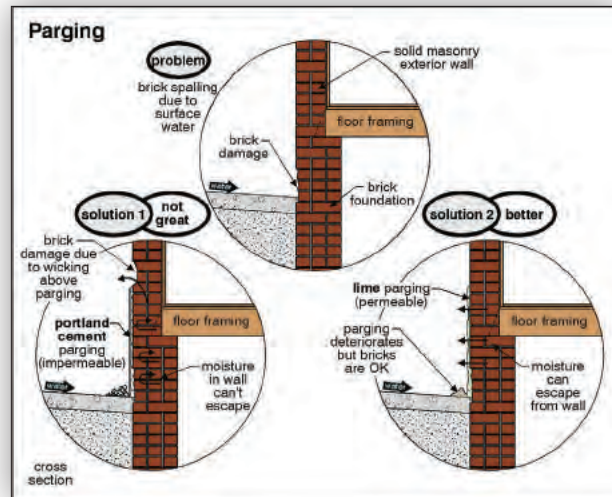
Parging

problem

brick spalling due to surface water

solid masonry exterior wall

floor framing

brick damage

water

brick foundation

solution 1 not great

brick damage due to wicking above parging

portland cement parging (impermeable)

floor framing

moisture in wall can't escape

water

solution 2 better

lime parging (permeable)

parging deteriorates but bricks are OK

floor framing

moisture can escape from wall

water

cross section